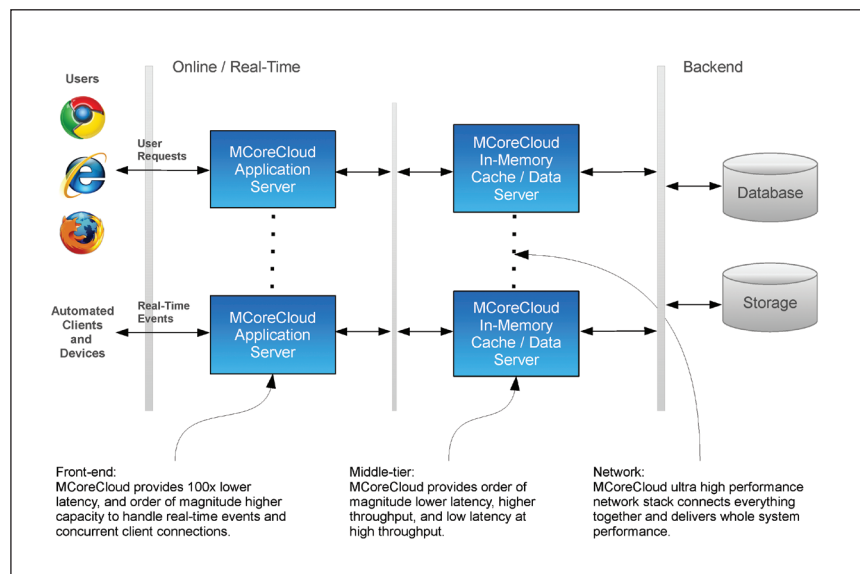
Online / Real-Time

Backend

Users

User Requests

MCoreCloud Application Server

MCoreCloud In-Memory Cache / Data Server

Database

Automated Clients and Devices

Real-Time Events

MCoreCloud Application Server

MCoreCloud In-Memory Cache / Data Server

Storage

Front-end:
MCoreCloud provides 100x lower latency, and order of magnitude higher capacity to handle real-time events and concurrent client connections.

Middle-tier:
MCoreCloud provides order of magnitude lower latency, higher throughput, and low latency at high throughput.

Network:
MCoreCloud ultra high performance network stack connects everything together and delivers whole system performance.